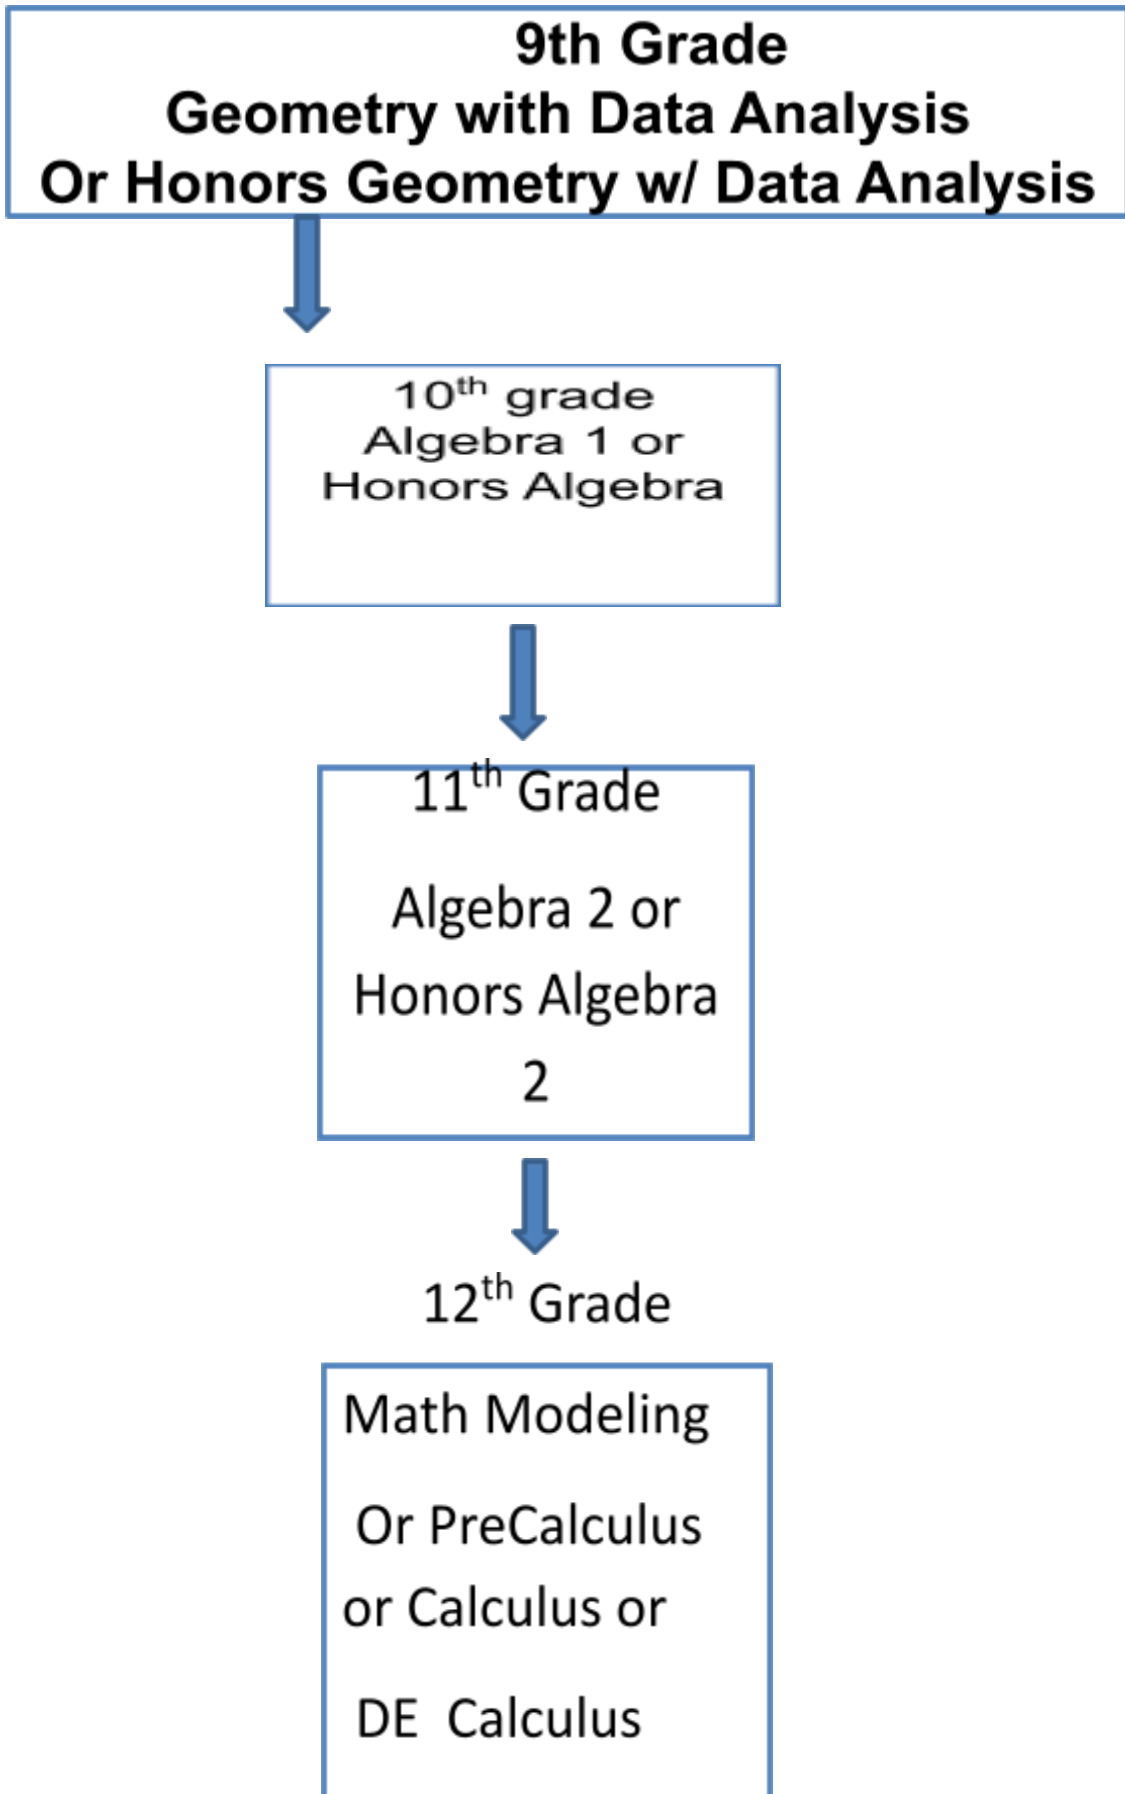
9th Grade
Geometry with Data Analysis
Or Honors Geometry w/ Data Analysis

10$^{th}$ grade
Algebra 1 or
Honors Algebra

11$^{th}$ Grade

Algebra 2 or

Honors Algebra 2

12$^{th}$ Grade

Math Modeling

Or PreCalculus

or Calculus or

DE Calculus